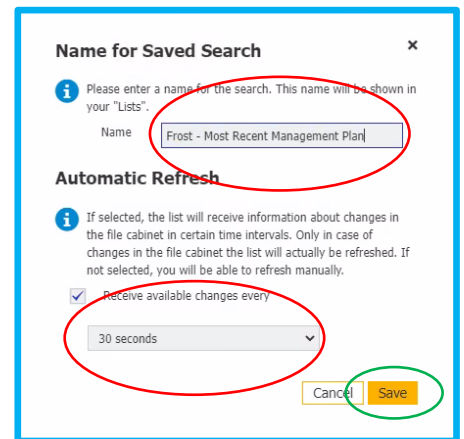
Name for Saved Search

×

Please enter a name for the search. This name will be shown in your "Lists".

Name Frost - Most Recent Management Plan

Automatic Refresh

If selected, the list will receive information about changes in the file cabinet in certain time intervals. Only in case of changes in the file cabinet the list will actually be refreshed. If not selected, you will be able to refresh manually.

Receive available changes every

30 seconds

Cancel Save